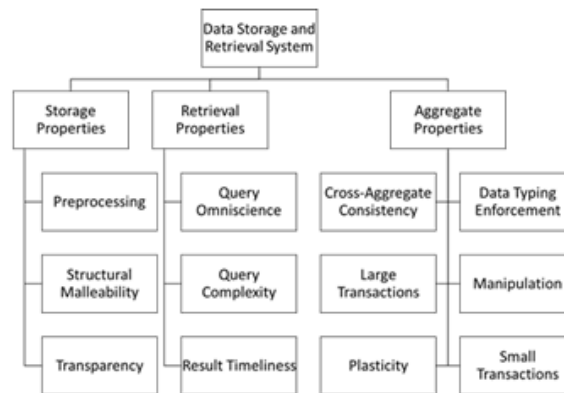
Data Storage and Retrieval System

Storage Properties

Preprocessing

Structural Malleability

Transparency

Retrieval Properties

Query Omniscience

Query Complexity

Result Timeliness

Aggregate Properties

Cross-Aggregate Consistency

Large Transactions

Plasticity

Data Typing Enforcement

Manipulation

Small Transactions